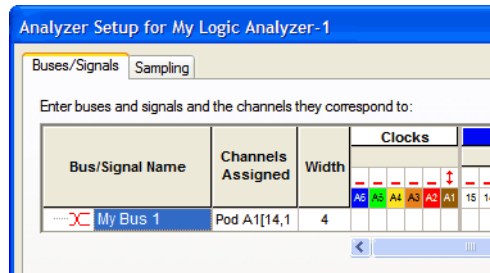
Analyzer Setup for My Logic Analyzer-1

Buses/Signals | Sampling

Enter buses and signals and the channels they correspond to:

| Bus/Signal Name | Channels Assigned | Width | Clocks |
|---|---|---|---|
| | | | A6 A5 A4 A3 A2 A1 | 15 14 |
| My Bus 1 | Pod A1[14,1 | 4 | |